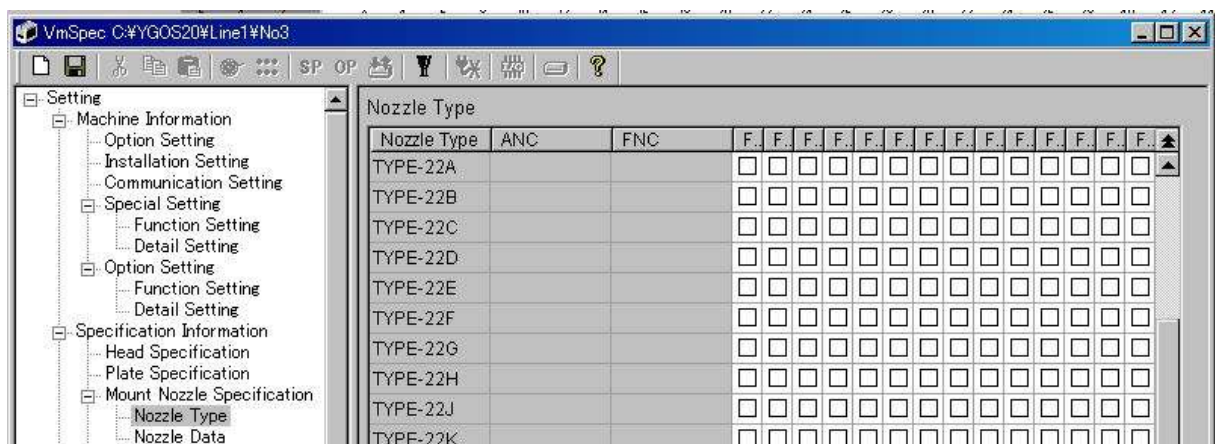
VmSpec C:¥YGOS20¥Line1¥No3

SP OP

Setting
Machine Information
Option Setting
Installation Setting
Communication Setting
Special Setting
Function Setting
Detail Setting
Option Setting
Function Setting
Detail Setting
Specification Information
Head Specification
Plate Specification
Mount Nozzle Specification
Nozzle Type
Nozzle Data

Nozzle Type

| Nozzle Type | ANC | FNC | F.. | F.. | F.. | F.. | F.. | F.. | F.. | F.. | F.. | F.. | F.. | F.. | F.. |
|---|---|---|---|---|---|---|---|---|---|---|---|---|---|---|---|
| TYPE-22A | | | ☐ | ☐ | ☐ | ☐ | ☐ | ☐ | ☐ | ☐ | ☐ | ☐ | ☐ | ☐ | ☐ |
| TYPE-22B | | | ☐ | ☐ | ☐ | ☐ | ☐ | ☐ | ☐ | ☐ | ☐ | ☐ | ☐ | ☐ | ☐ |
| TYPE-22C | | | ☐ | ☐ | ☐ | ☐ | ☐ | ☐ | ☐ | ☐ | ☐ | ☐ | ☐ | ☐ | ☐ |
| TYPE-22D | | | ☐ | ☐ | ☐ | ☐ | ☐ | ☐ | ☐ | ☐ | ☐ | ☐ | ☐ | ☐ | ☐ |
| TYPE-22E | | | ☐ | ☐ | ☐ | ☐ | ☐ | ☐ | ☐ | ☐ | ☐ | ☐ | ☐ | ☐ | ☐ |
| TYPE-22F | | | ☐ | ☐ | ☐ | ☐ | ☐ | ☐ | ☐ | ☐ | ☐ | ☐ | ☐ | ☐ | ☐ |
| TYPE-22G | | | ☐ | ☐ | ☐ | ☐ | ☐ | ☐ | ☐ | ☐ | ☐ | ☐ | ☐ | ☐ | ☐ |
| TYPE-22H | | | ☐ | ☐ | ☐ | ☐ | ☐ | ☐ | ☐ | ☐ | ☐ | ☐ | ☐ | ☐ | ☐ |
| TYPE-22J | | | ☐ | ☐ | ☐ | ☐ | ☐ | ☐ | ☐ | ☐ | ☐ | ☐ | ☐ | ☐ | ☐ |
| TYPE-22K | | | ☐ | ☐ | ☐ | ☐ | ☐ | ☐ | ☐ | ☐ | ☐ | ☐ | ☐ | ☐ | ☐ |